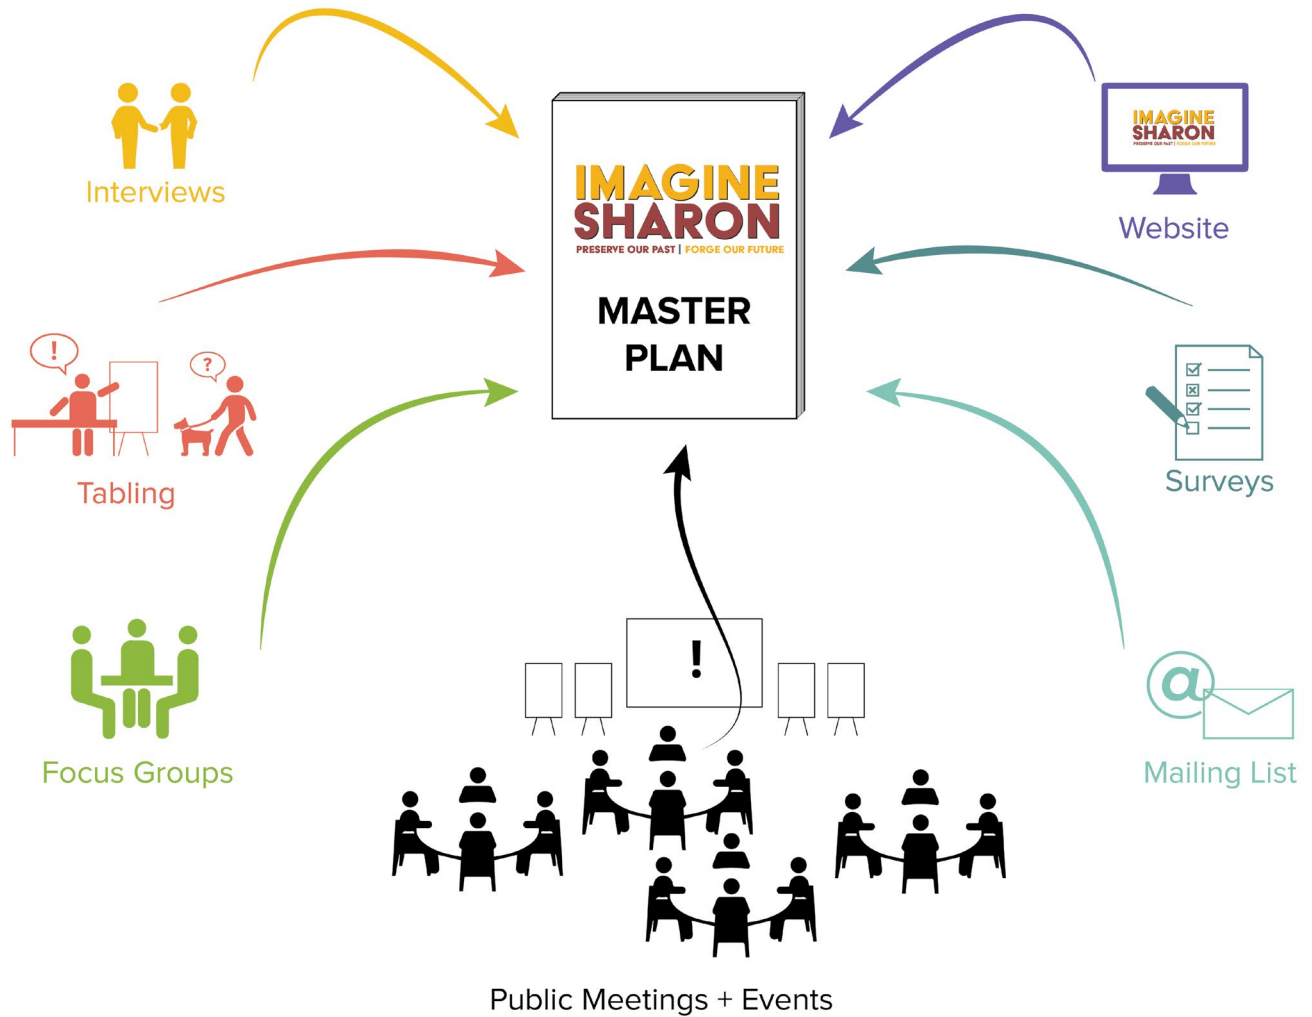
Interviews

IMAGINE SHARON
PRESERVE OUR PAST | FORGE OUR FUTURE

MASTER PLAN

IMAGINE SHARON
PRESERVE OUR PAST | FORGE OUR FUTURE

Website

!

?

Tabling

Surveys

!

Focus Groups

Mailing List

Public Meetings + Events